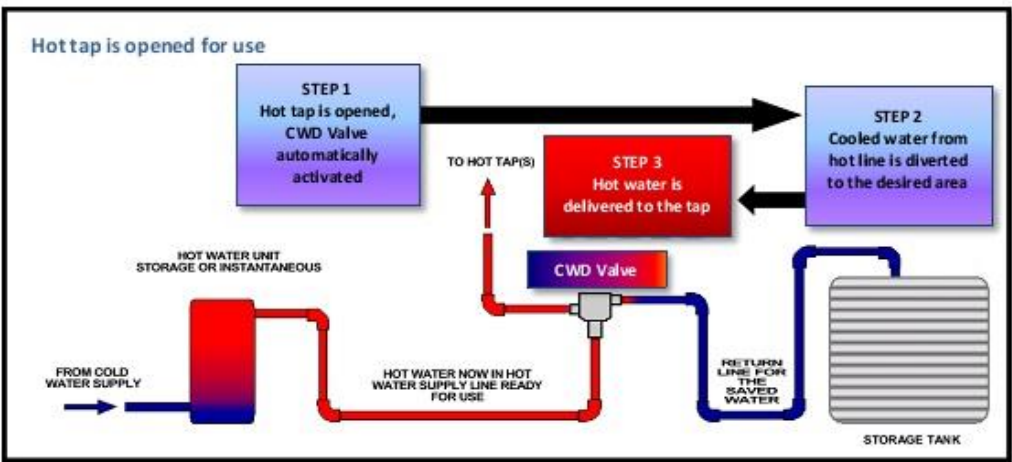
Hot tap is opened for use

STEP 1
Hot tap is opened, CWD Valve automatically activated

STEP 2
Cooled water from hot line is diverted to the desired area

TO HOT TAP(S)

STEP 3
Hot water is delivered to the tap

HOT WATER UNIT
STORAGE OR INSTANTANEOUS

CWD Valve

FROM COLD WATER SUPPLY

HOT WATER NOW IN HOT WATER SUPPLY LINE READY FOR USE

RETURN LINE FOR THE SAVED WATER

STORAGE TANK